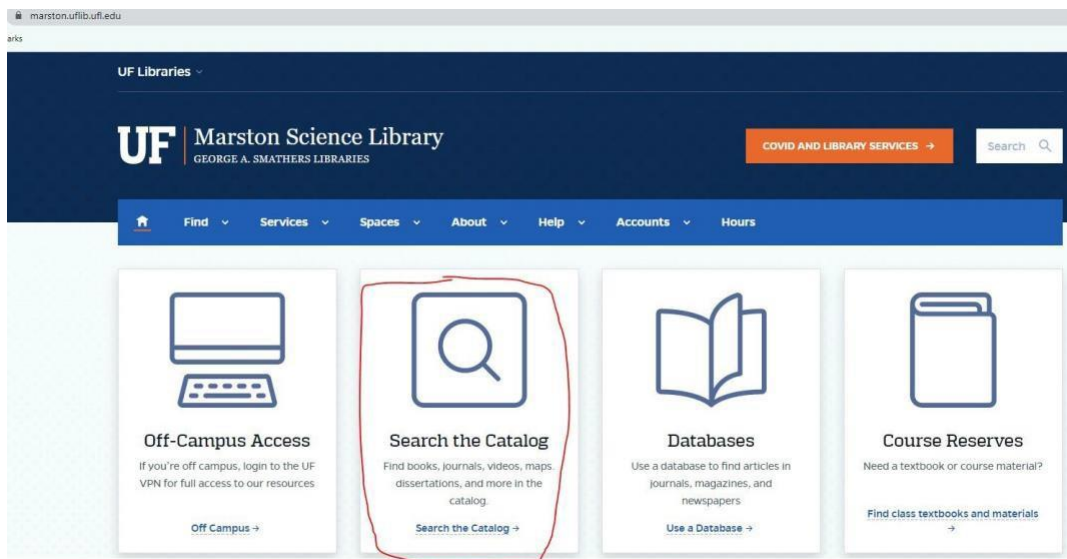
marston.uflib.ufl.edu

arks

UF Libraries

UF Marston Science Library
GEORGE A. SMATHERS LIBRARIES

COVID AND LIBRARY SERVICES →

Search

Find Services Spaces About Help Accounts Hours

Off-Campus Access
If you're off campus, login to the UF VPN for full access to our resources
Off Campus →

Search the Catalog
Find books, journals, videos, maps, dissertations, and more in the catalog.
Search the Catalog →

Databases
Use a database to find articles in journals, magazines, and newspapers
Use a Database →

Course Reserves
Need a textbook or course material?
Find class textbooks and materials →